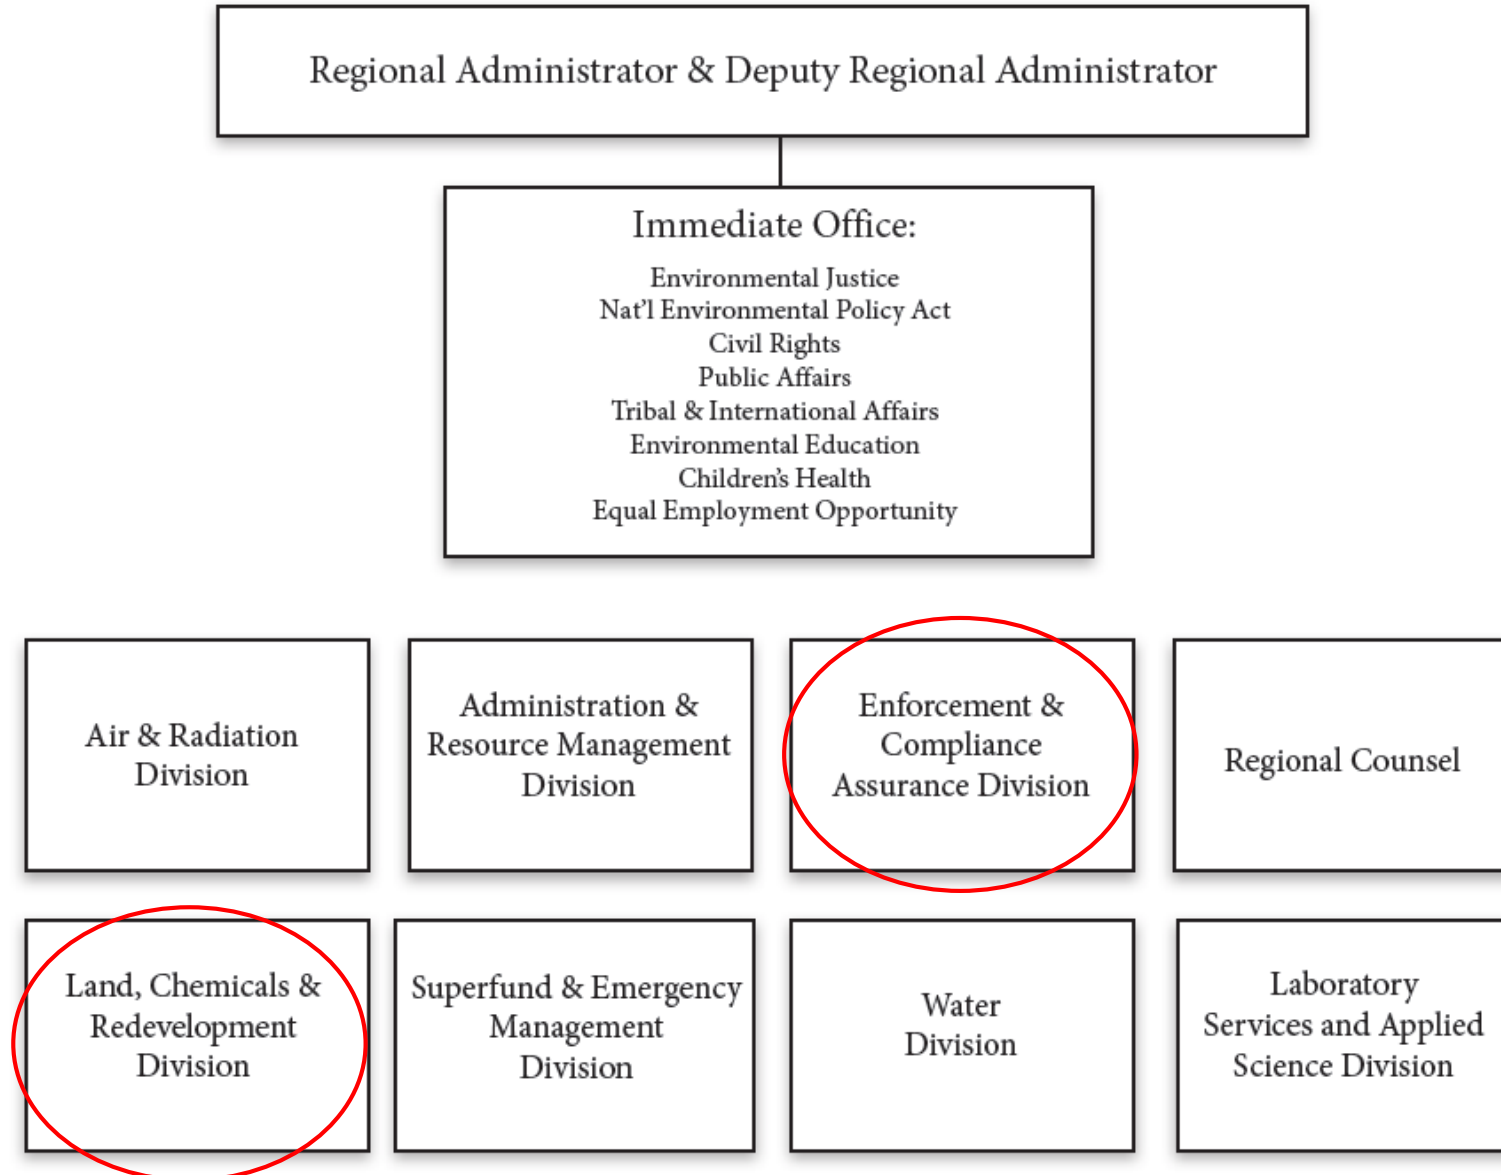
Regional Administrator & Deputy Regional Administrator

Immediate Office:

Environmental Justice
Nat'l Environmental Policy Act
Civil Rights
Public Affairs
Tribal & International Affairs
Environmental Education
Children's Health
Equal Employment Opportunity

Air & Radiation Division

Administration & Resource Management Division

Enforcement & Compliance Assurance Division

Regional Counsel

Land, Chemicals & Redevelopment Division

Superfund & Emergency Management Division

Water Division

Laboratory Services and Applied Science Division